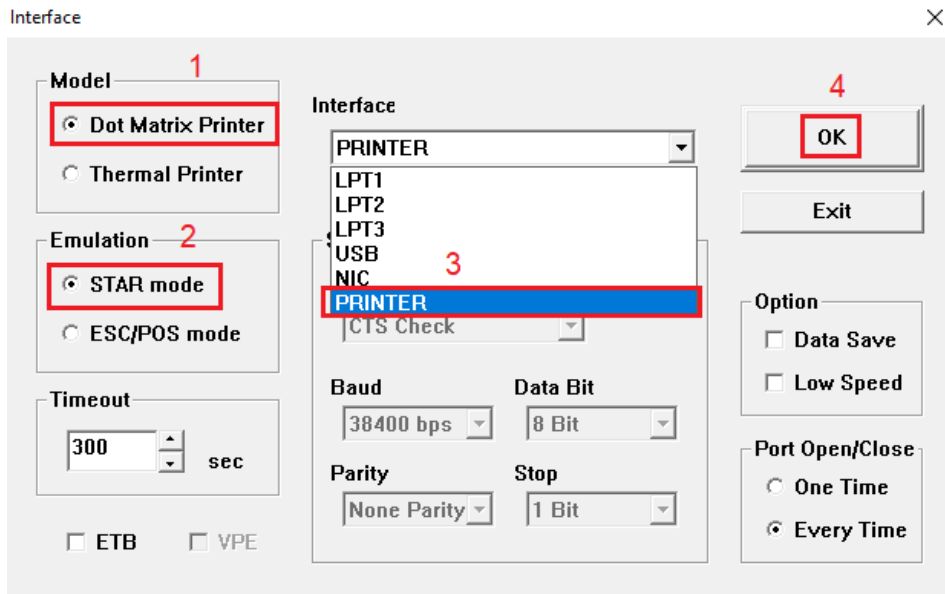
Interface

Model 1
Dot Matrix Printer
Thermal Printer

Emulation 2
STAR mode
ESC/POS mode

Timeout
300 sec

ETB
VPE

Interface
PRINTER
LPT1
LPT2
LPT3
USB
NIC 3
PRINTER
CTS Check

Baud
38400 bps
Data Bit
8 Bit

Parity
None Parity
Stop
1 Bit

4
OK
Exit

Option
Data Save
Low Speed

Port Open/Close
One Time
Every Time